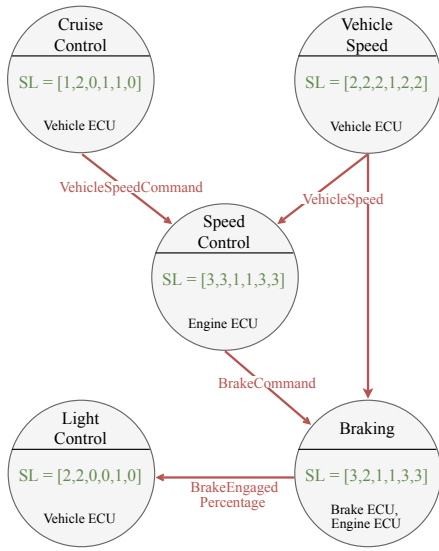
Cruise Control
SL = [1,2,0,1,1,0]
Vehicle ECU

Vehicle Speed
SL = [2,2,2,1,2,2]
Vehicle ECU

VehicleSpeedCommand

VehicleSpeed

Speed Control
SL = [3,3,1,1,3,3]
Engine ECU

BrakeCommand

Light Control
SL = [2,2,0,0,1,0]
Vehicle ECU

BrakeEngaged Percentage

Braking
SL = [3,2,1,1,3,3]
Brake ECU, Engine ECU